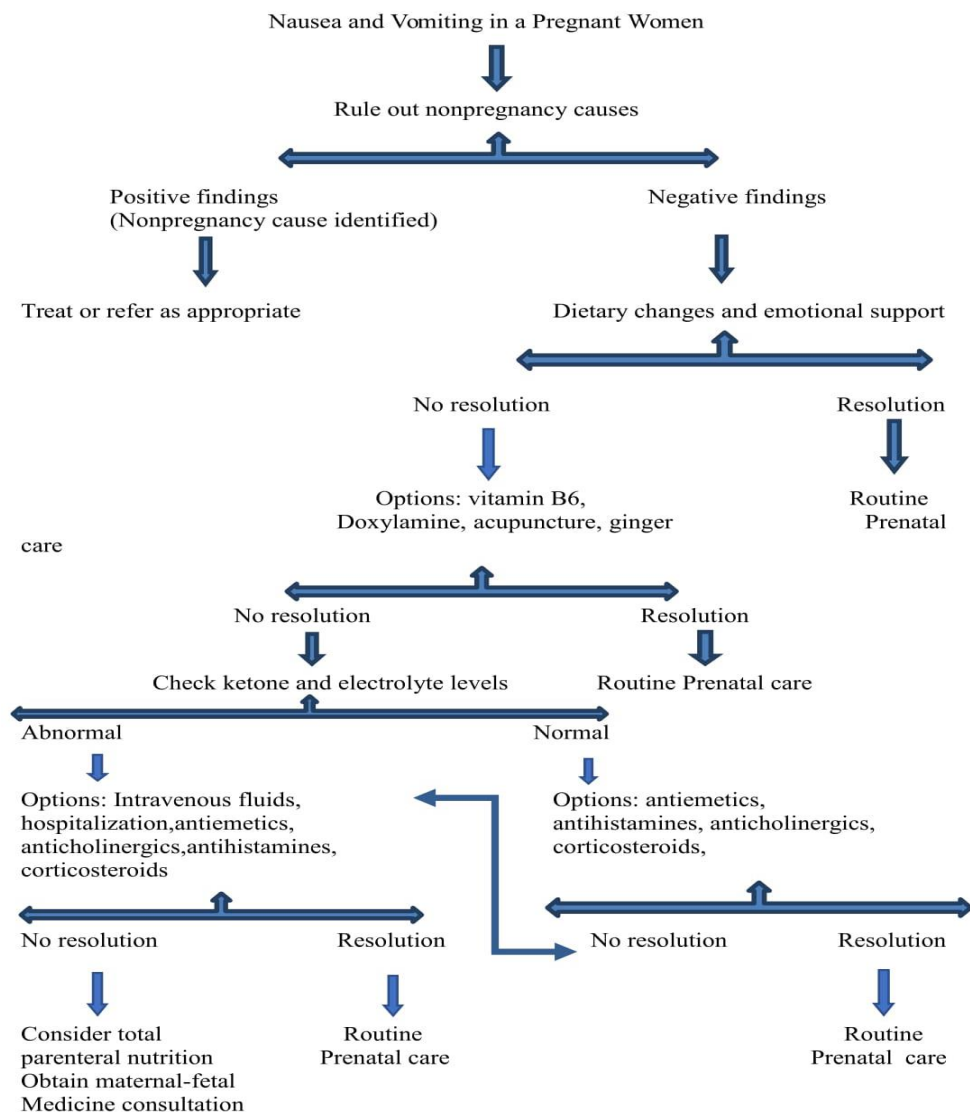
Nausea and Vomiting in a Pregnant Women

Rule out nonpregnancy causes

Positive findings
(Nonpregnancy cause identified)

Negative findings

Treat or refer as appropriate

Dietary changes and emotional support

No resolution

Resolution

Options: vitamin B6, Doxylamine, acupuncture, ginger

Routine Prenatal care

No resolution

Resolution

Check ketone and electrolyte levels

Routine Prenatal care

Abnormal

Normal

Options: Intravenous fluids, hospitalization,antiemetics, anticholinergics,antihistamines, corticosteroids

Options: antiemetics, antihistamines, anticholinergics, corticosteroids,

No resolution

Resolution

No resolution

Resolution

Consider total parenteral nutrition
Obtain maternal-fetal Medicine consultation

Routine Prenatal care

Routine Prenatal care